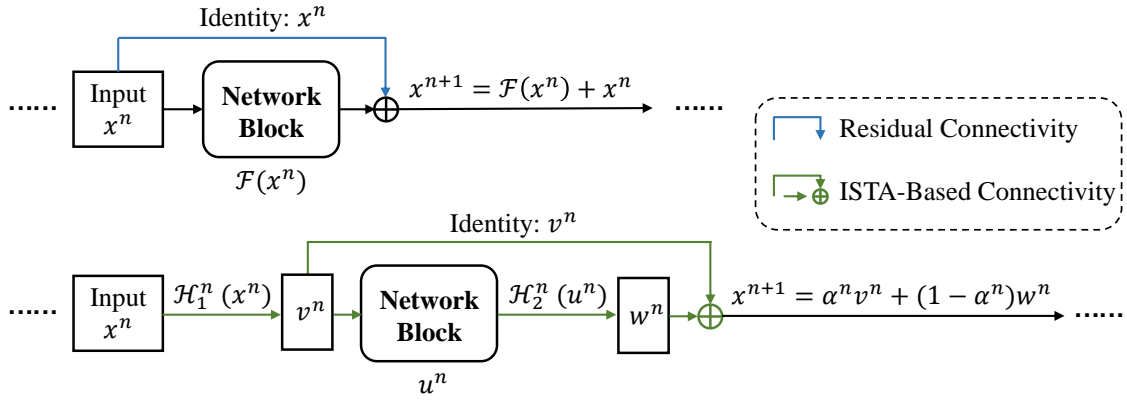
Identity: $x^n$

......

Input $x^n$

Network Block

$\mathcal{F}(x^n)$

$x^{n+1} = \mathcal{F}(x^n) + x^n$

......

Residual Connectivity

ISTA-Based Connectivity

Identity: $v^n$

......

Input $x^n$

$\mathcal{H}_1^n\ (x^n)$

$v^n$

Network Block

$u^n$

$\mathcal{H}_2^n\ (u^n)$

$w^n$

$x^{n+1} = \alpha^n v^n + (1 - \alpha^n) w^n$

......